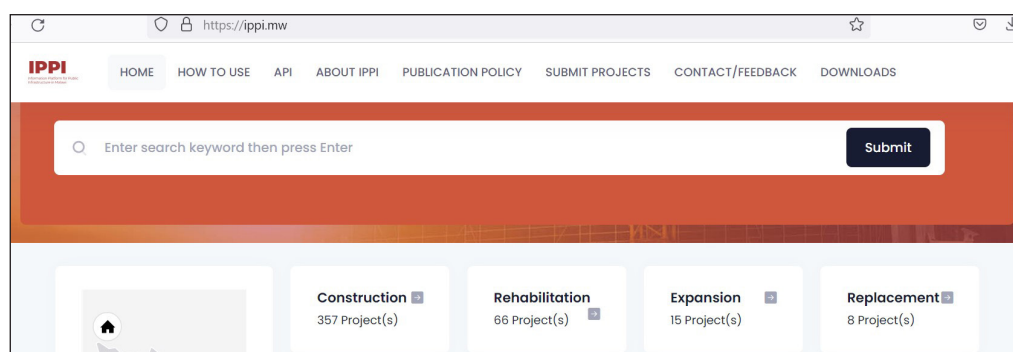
https://ippi.mw

IPPI

HOME HOW TO USE API ABOUT IPPI PUBLICATION POLICY SUBMIT PROJECTS CONTACT/FEEDBACK DOWNLOADS

Enter search keyword then press Enter

Submit

Construction
357 Project(s)

Rehabilitation
66 Project(s)

Expansion
15 Project(s)

Replacement
8 Project(s)